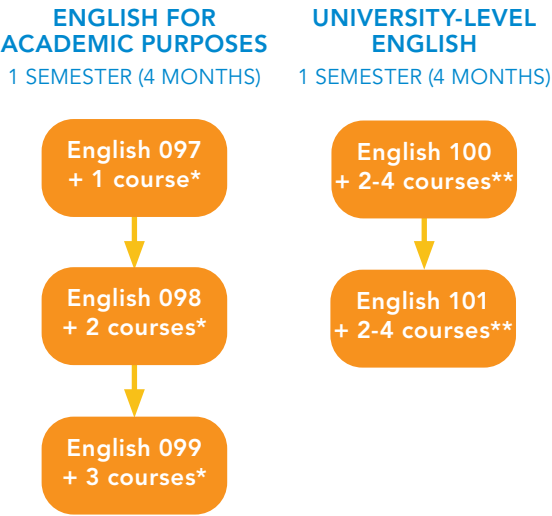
ENGLISH FOR ACADEMIC PURPOSES
1 SEMESTER (4 MONTHS)

English 097
+ 1 course*

English 098
+ 2 courses*

English 099
+ 3 courses*

UNIVERSITY-LEVEL ENGLISH
1 SEMESTER (4 MONTHS)

English 100
+ 2-4 courses**

English 101
+ 2-4 courses**